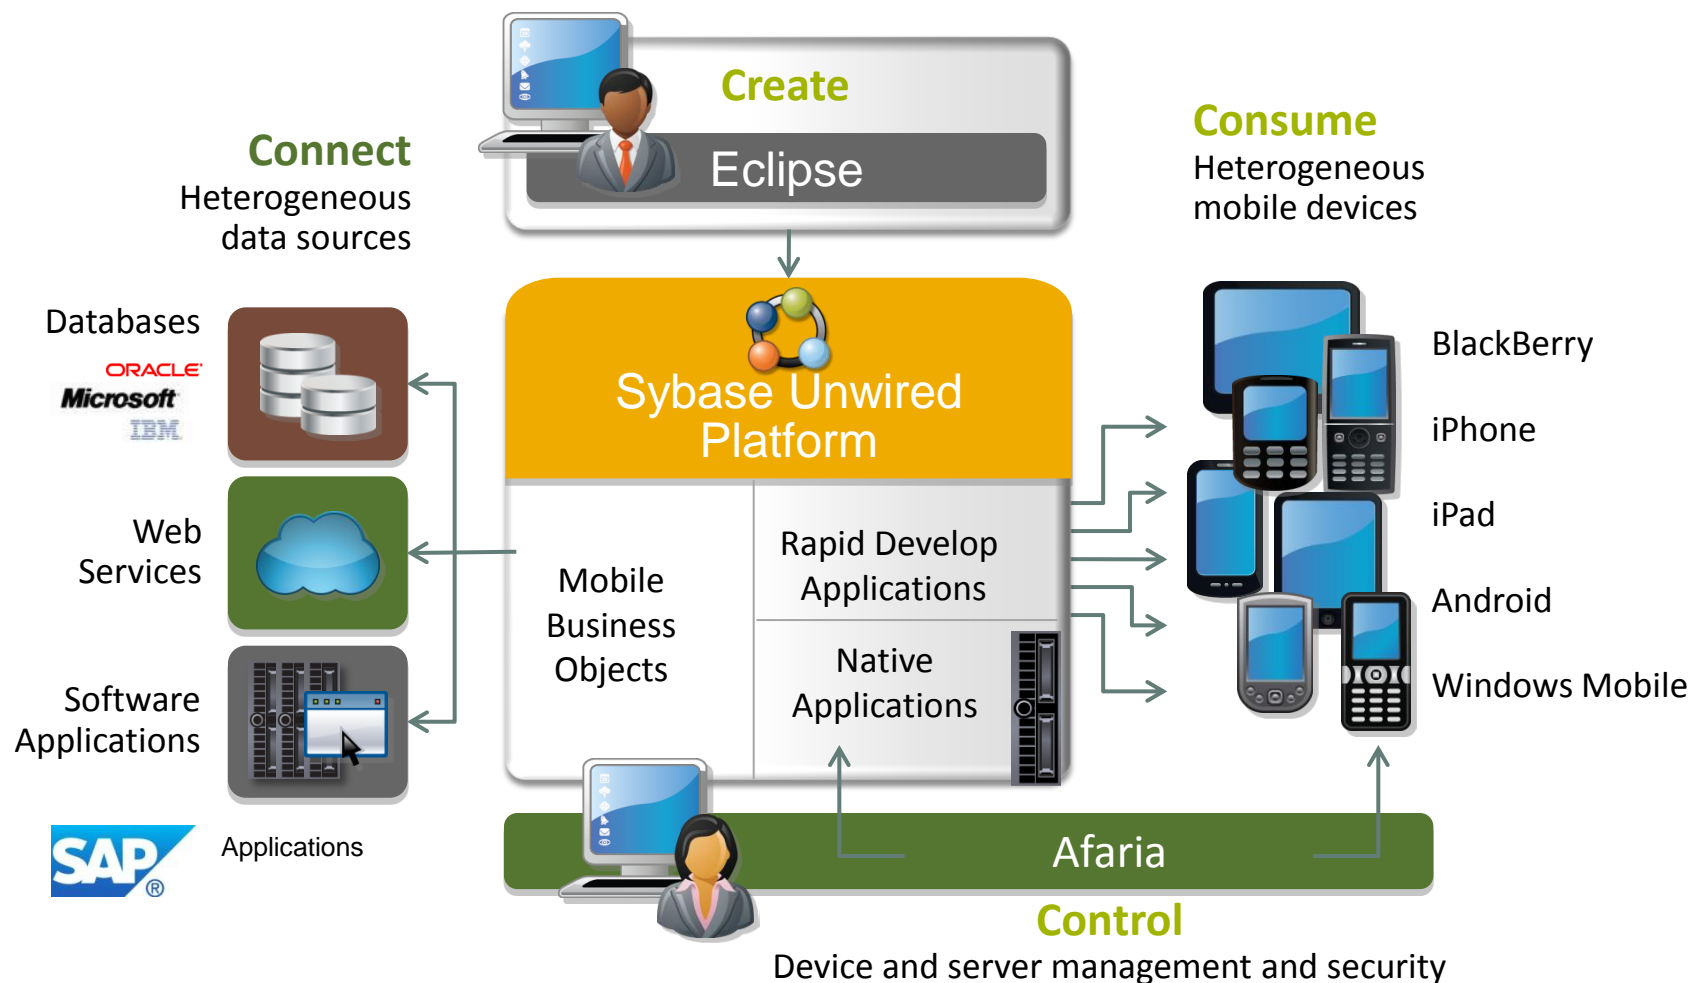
Create

Eclipse

Connect
Heterogeneous data sources

Consume
Heterogeneous mobile devices

Databases

ORACLE
Microsoft
IBM

Web Services

Software Applications

SAP®

Applications

Sybase Unwired Platform

Mobile Business Objects

Rapid Develop Applications

Native Applications

BlackBerry

iPhone

iPad

Android

Windows Mobile

Afaria

Control
Device and server management and security